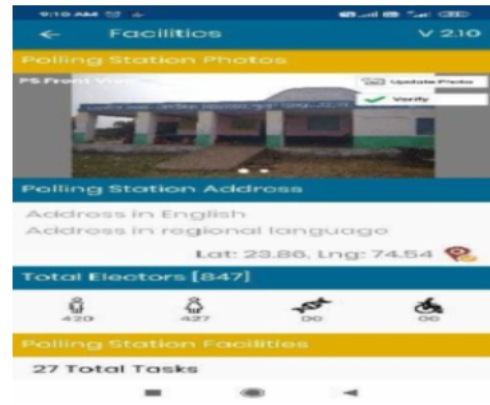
9:10 AM

Facilities

V 2.10

Polling Station Photos

PS Front View

Update Photo

Verify

Polling Station Address

Address in English

Address in regional language

Lat: 23.86, Lng: 74.54

Total Electors [847]

420

427

00

00

Polling Station Facilities

27 Total Tasks